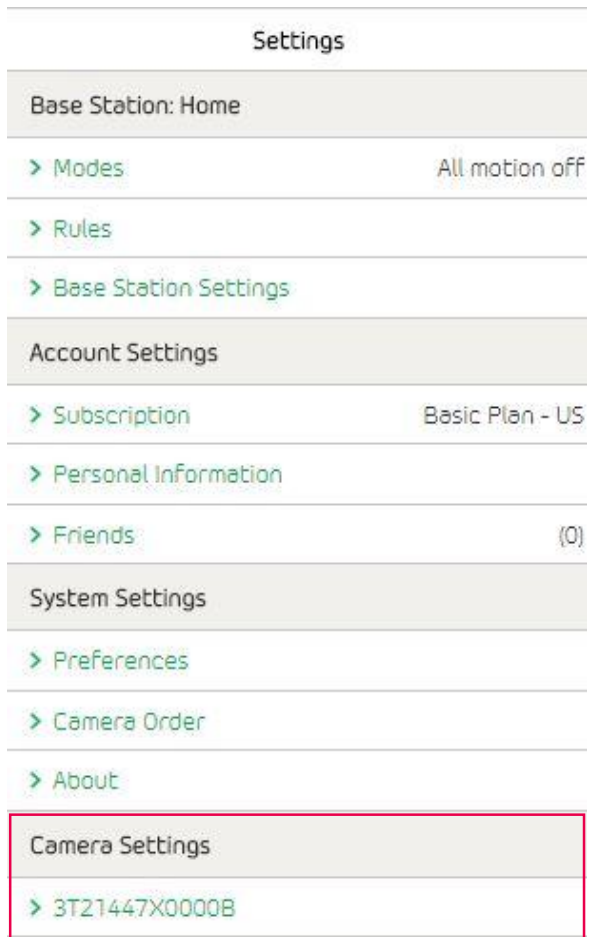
Settings

Base Station: Home

> Modes All motion off

> Rules

> Base Station Settings

Account Settings

> Subscription Basic Plan - US

> Personal Information

> Friends (0)

System Settings

> Preferences

> Camera Order

> About

Camera Settings

> 3T21447X0000B